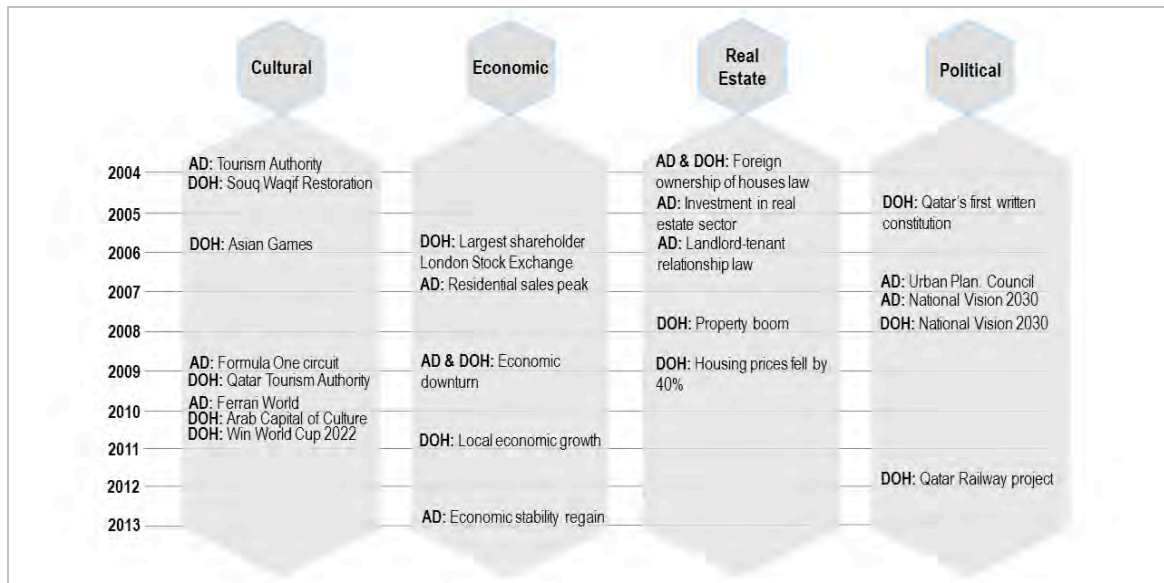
Cultural

Economic

Real Estate

Political

2004
2005
2006
2007
2008
2009
2010
2011
2012
2013

**AD:** Tourism Authority
**DOH:** Souq Waqif Restoration
**DOH:** Asian Games
**AD:** Formula One circuit
**DOH:** Qatar Tourism Authority
**AD:** Ferrari World
**DOH:** Arab Capital of Culture
**DOH:** Win World Cup 2022

**DOH:** Largest shareholder London Stock Exchange
**AD:** Residential sales peak
**AD & DOH:** Economic downturn
**DOH:** Local economic growth
**AD:** Economic stability regain

**AD & DOH:** Foreign ownership of houses law
**AD:** Investment in real estate sector
**AD:** Landlord-tenant relationship law
**DOH:** Property boom
**DOH:** Housing prices fell by 40%

**DOH:** Qatar's first written constitution
**AD:** Urban Plan. Council
**AD:** National Vision 2030
**DOH:** National Vision 2030
**DOH:** Qatar Railway project